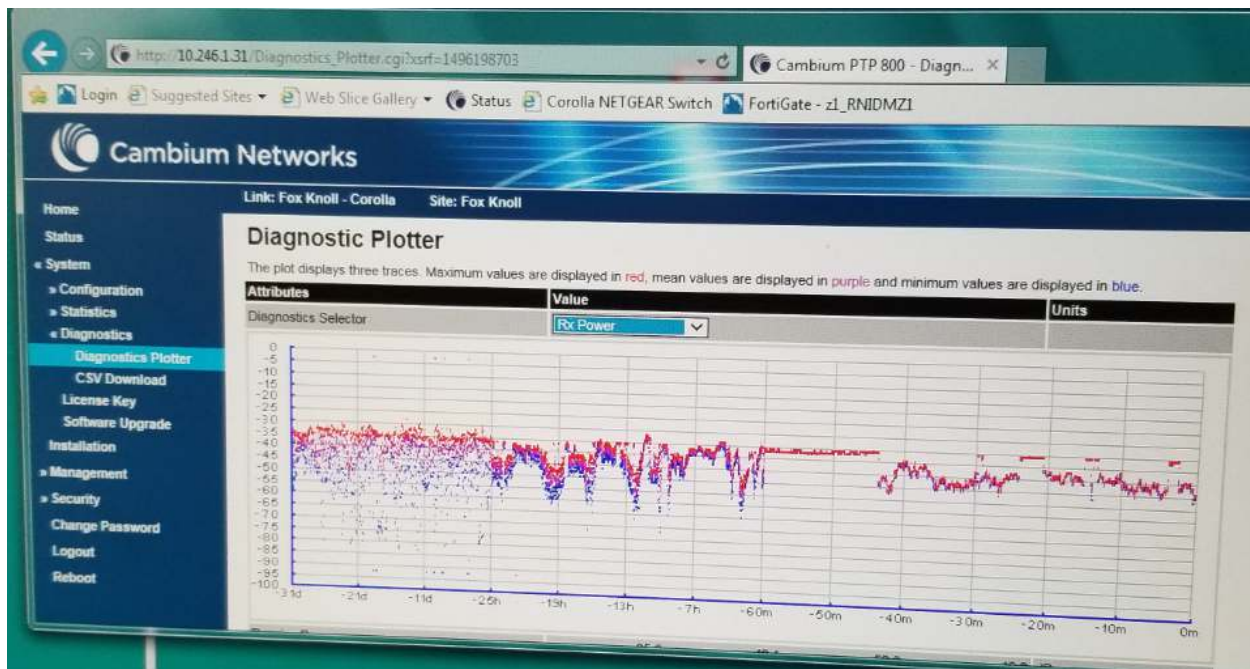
http://10.246.1.31/Diagnostics_Plotter.cgi?xsrf=1496198703

Cambium PTP 800 - Diagn...

Login Suggested Sites Web Slice Gallery Status Corolla NETGEAR Switch FortiGate - z1_RNIDMZ1

Cambium Networks

Home
Status
« System
» Configuration
» Statistics
« Diagnostics
Diagnostics Plotter
CSV Download
License Key
Software Upgrade
Installation
» Management
» Security
Change Password
Logout
Reboot

Link: Fox Knoll - Corolla Site: Fox Knoll

Diagnostic Plotter

The plot displays three traces. Maximum values are displayed in red, mean values are displayed in purple and minimum values are displayed in blue.

| Attributes | Value | Units |
|---|---|---|
| Diagnostics Selector | Rx Power | |

0 -5 -10 -15 -20 -25 -30 -35 -40 -45 -50 -55 -60 -65 -70 -75 -80 -85 -90 -95 -100

-31d -21d -11d -25h -19h -13h -7h -60m -50m -40m -30m -20m -10m 0m